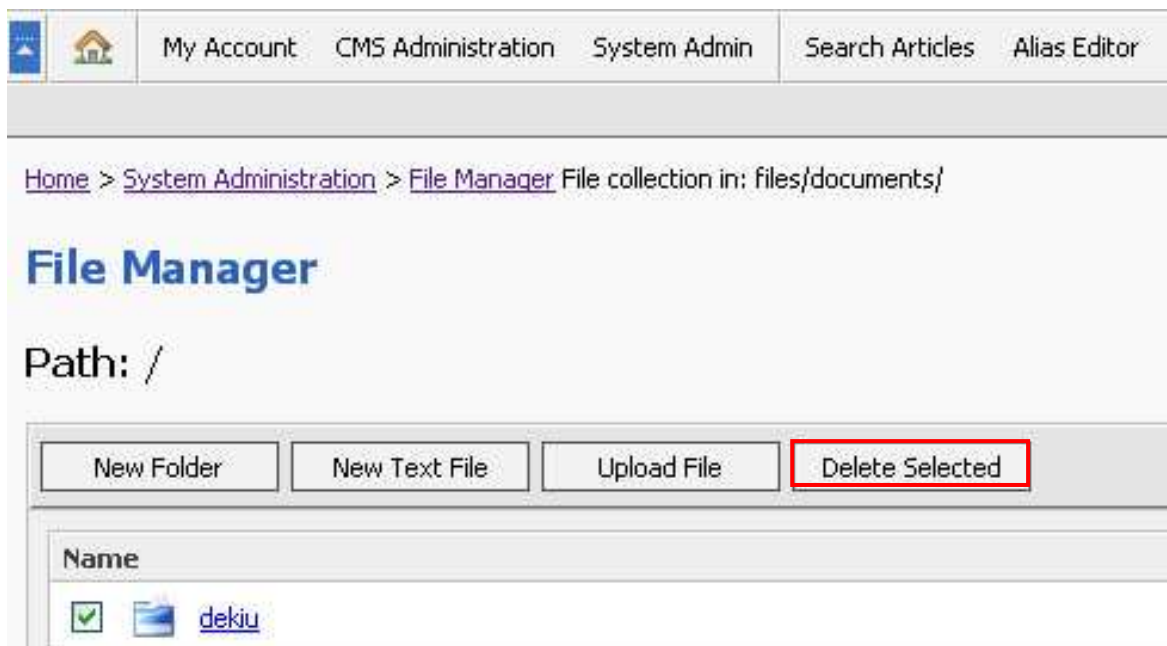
My Account CMS Administration System Admin Search Articles Alias Editor

Home > System Administration > File Manager File collection in: files/documents/

File Manager

Path: /

New Folder New Text File Upload File Delete Selected

Name

dekiu